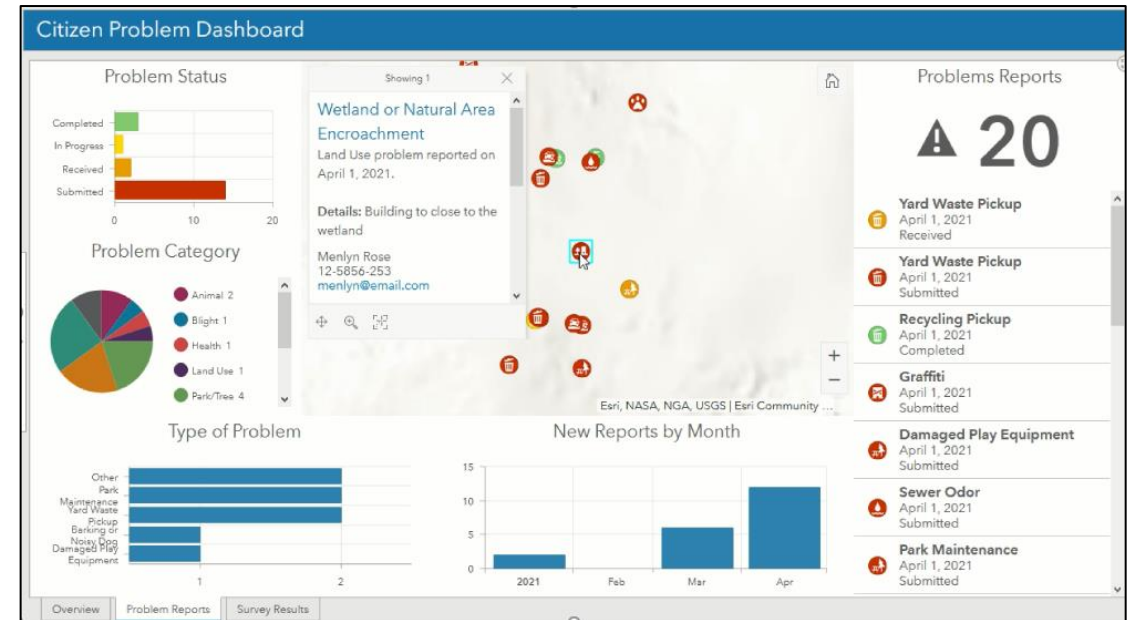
Citizen Problem Dashboard

Problem Status

Completed
In Progress
Received
Submitted

0 10 20

Problem Category

Animal 2
Blight 1
Health 1
Land Use 1
Park/Tree 4

Showing 1

Wetland or Natural Area Encroachment

Land Use problem reported on April 1, 2021.

Details: Building to close to the wetland

Menlyn Rose
12-5856-253
menlyn@email.com

Esri, NASA, NGA, USGS | Esri Community ...

Problems Reports

20

Yard Waste Pickup
April 1, 2021
Received

Yard Waste Pickup
April 1, 2021
Submitted

Recycling Pickup
April 1, 2021
Completed

Graffiti
April 1, 2021
Submitted

Damaged Play Equipment
April 1, 2021
Submitted

Sewer Odor
April 1, 2021
Submitted

Park Maintenance
April 1, 2021
Submitted

Type of Problem

Other
Park Maintenance
Yard Waste Pickup
Barking or Noisy Dog
Damaged Play Equipment

1 2

New Reports by Month

15
10
5
0

2021 Feb Mar Apr

Overview | Problem Reports | Survey Results